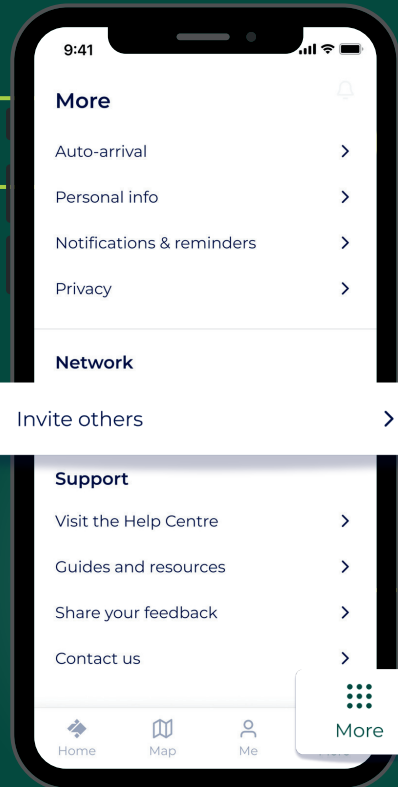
9:41

More

Auto-arrival

Personal info

Notifications & reminders

Privacy

Network

Invite others

Support

Visit the Help Centre

Guides and resources

Share your feedback

Contact us

Home Map Me More